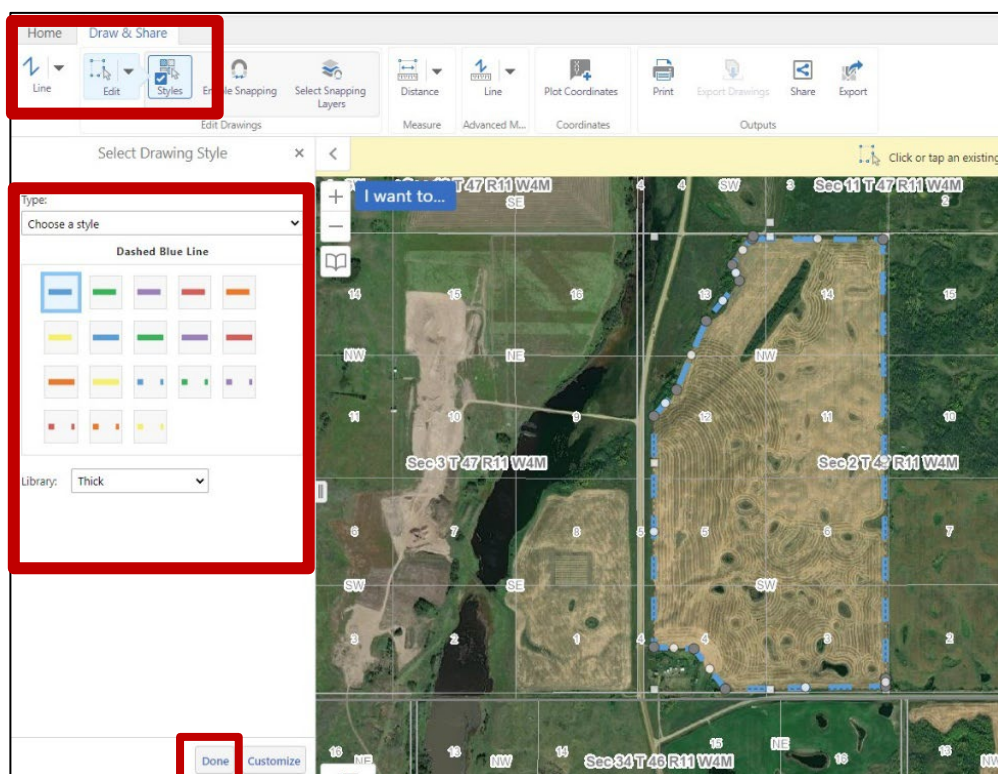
Home Draw & Share

Line Edit Styles Enable Snapping Select Snapping Layers
Edit Drawings
Distance
Measure
Line
Advanced M...
Plot Coordinates
Coordinates
Print Export Drawings Share Export
Outputs

Select Drawing Style ×

Type:
Choose a style
Dashed Blue Line

Library: Thick

Done Customize

Click or tap an existing

I want to...

Sec 10 T 47 R11 W4M
SE
4 SW 3 Sec 11 T 47 R11 W4M
2
14 15 16 13 14 15
NW NE NW
11 10 9 12 11 10
Sec 3 T 47 R11 W4M
Sec 2 T 47 R11 W4M
6 7 8 5 5 6 7
SW SE SW
3 2 1 4 3 2
16 NE 13 NW 14 15 NE 16 13 NW
Sec 34 T 46 R11 W4M